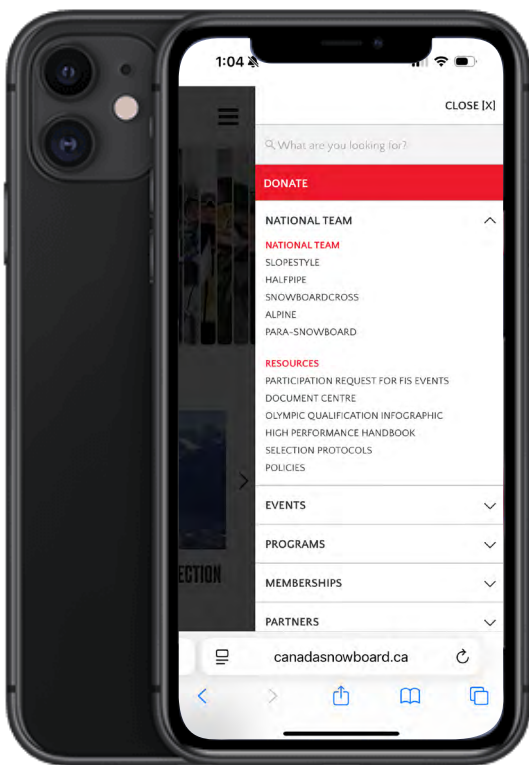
1:04

CLOSE [X]

What are you looking for?

DONATE

NATIONAL TEAM

NATIONAL TEAM
SLOPESTYLE
HALFPIPE
SNOWBOARDCROSS
ALPINE
PARA-SNOWBOARD

RESOURCES
PARTICIPATION REQUEST FOR FIS EVENTS
DOCUMENT CENTRE
OLYMPIC QUALIFICATION INFOGRAPHIC
HIGH PERFORMANCE HANDBOOK
SELECTION PROTOCOLS
POLICIES

EVENTS

PROGRAMS

MEMBERSHIPS

PARTNERS

ECTION

canadasnowboard.ca